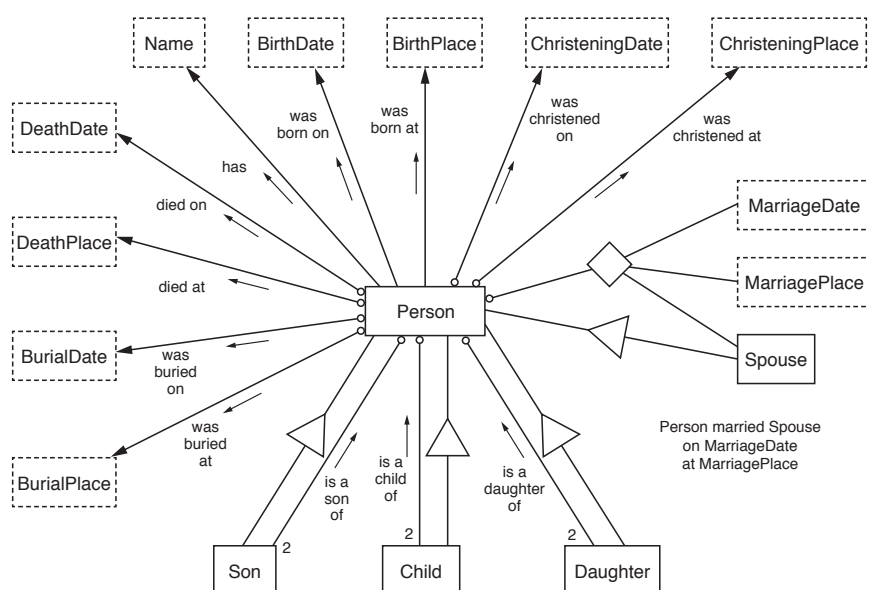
Name

BirthDate

BirthPlace

ChristeningDate

ChristeningPlace

DeathDate

has

was born on

was born at

was christened on

was christened at

died on

MarriageDate

DeathPlace

died at

MarriagePlace

Person

BurialDate

was buried on

Spouse

was buried at

is a son of

is a child of

is a daughter of

Person married Spouse on MarriageDate at MarriagePlace

BurialPlace

2

2

2

Son

Child

Daughter